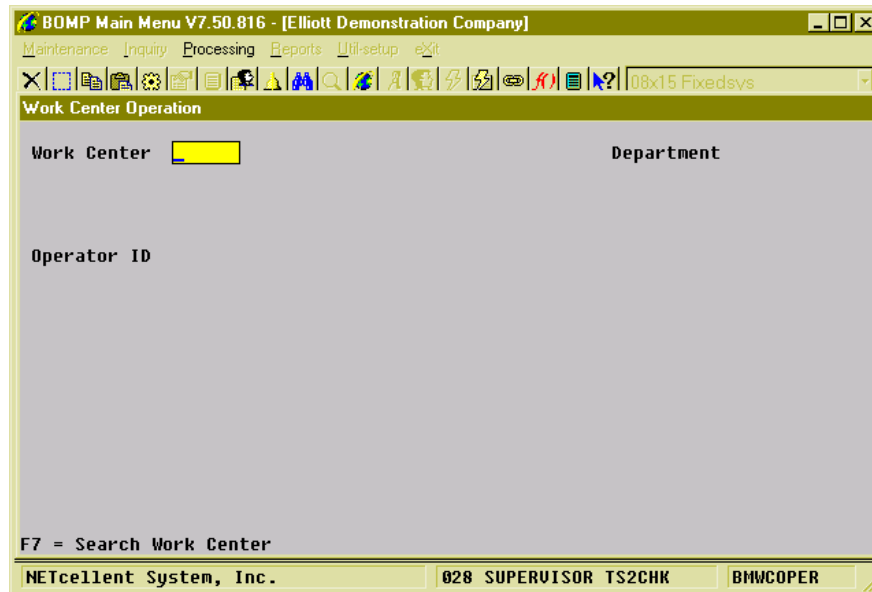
BOMP Main Menu V7.50.816 - [Elliott Demonstration Company]

Maintenance Inquiry Processing Reports Util-setup eXit

08x15 Fixedsys

Work Center Operation

Work Center

Department

Operator ID

F7 = Search Work Center

NETcellent System, Inc.

028 SUPERVISOR TS2CHK

BMWCOPER